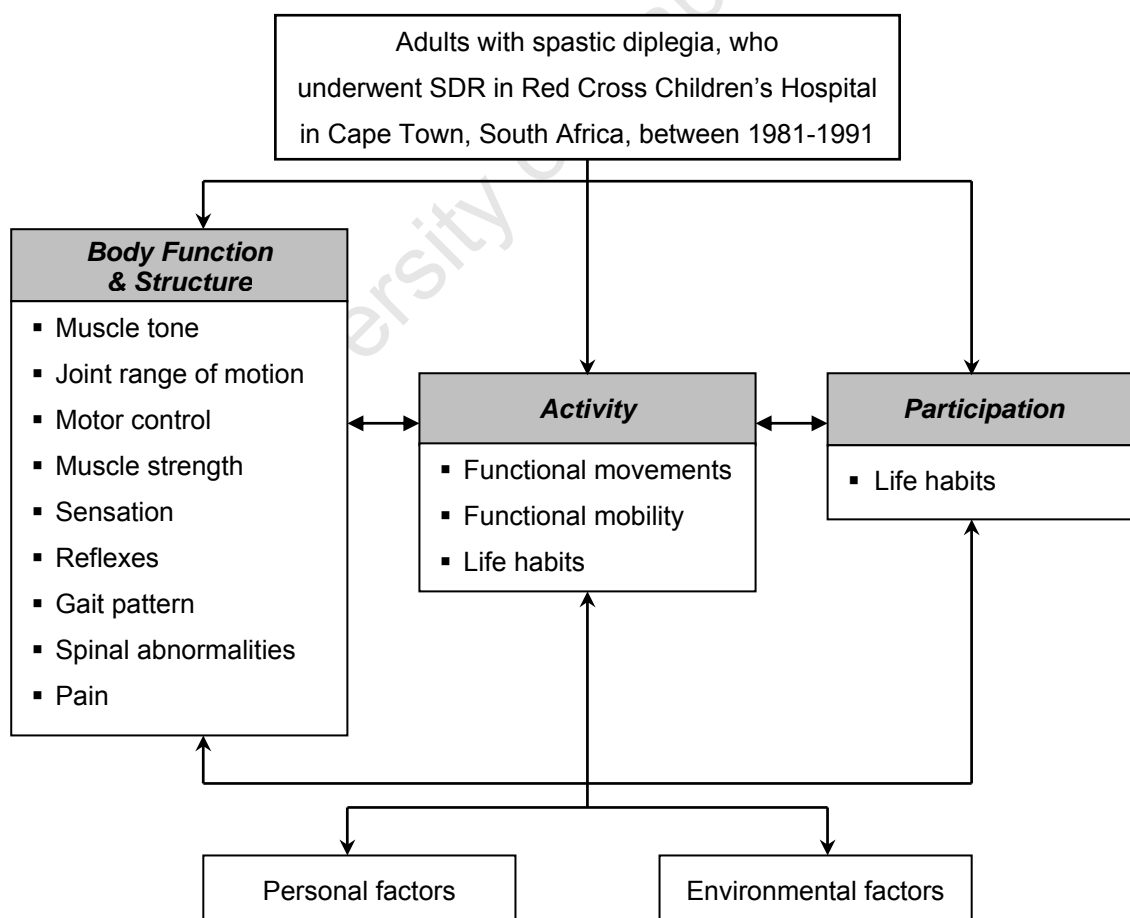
Adults with spastic diplegia, who underwent SDR in Red Cross Children's Hospital in Cape Town, South Africa, between 1981-1991

Body Function & Structure
- Muscle tone
- Joint range of motion
- Motor control
- Muscle strength
- Sensation
- Reflexes
- Gait pattern
- Spinal abnormalities
- Pain

Activity
- Functional movements
- Functional mobility
- Life habits

Participation
- Life habits

Personal factors

Environmental factors